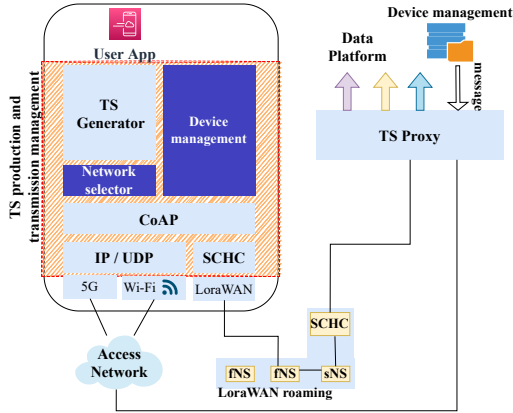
User App

TS production and transmission management

TS Generator

Device management

Network selector

CoAP

IP / UDP

SCHC

5G

Wi-Fi

LoraWAN

Access Network

Data Platform

Device management

message

TS Proxy

SCHC

fNS

fNS

sNS

LoraWAN roaming